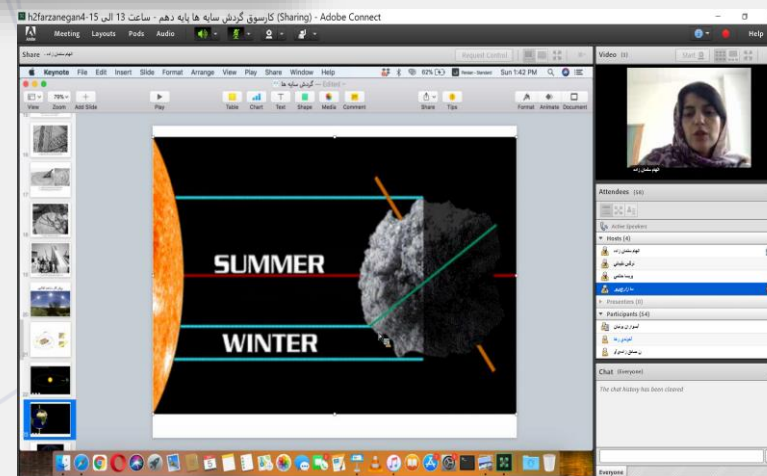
h2farzanegan4-15 کارسوق گردش سایه ها پایه دهم - ساعت 13 الی 15 (Sharing) - Adobe Connect

Meeting Layouts Pods Audio

Help

Share

Request Control

Video

Keynote File Edit Insert Slide Format Arrange View Play Share Window Help

Sun 1:42 PM

گردش سایه ها — Edited

View Zoom Add Slide Play Table Chart Text Shape Media Comment Share Tips Format Animate Document

79%

SUMMER

WINTER

Attendees (14)

Active Speakers

Hosts (4)

Presenters (0)

Participants (14)

Chat (Everyone)

The chat history has been cleared

Everyone